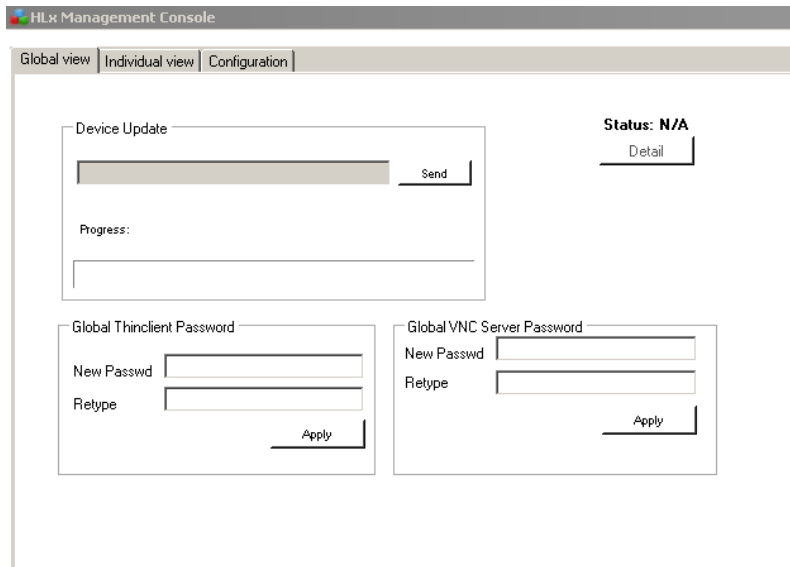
HLx Management Console

Global view | Individual view | Configuration

Device Update

Send

Progress:

Status: N/A

Detail

Global Thinclient Password

New Passwd

Retype

Apply

Global VNC Server Password

New Passwd

Retype

Apply